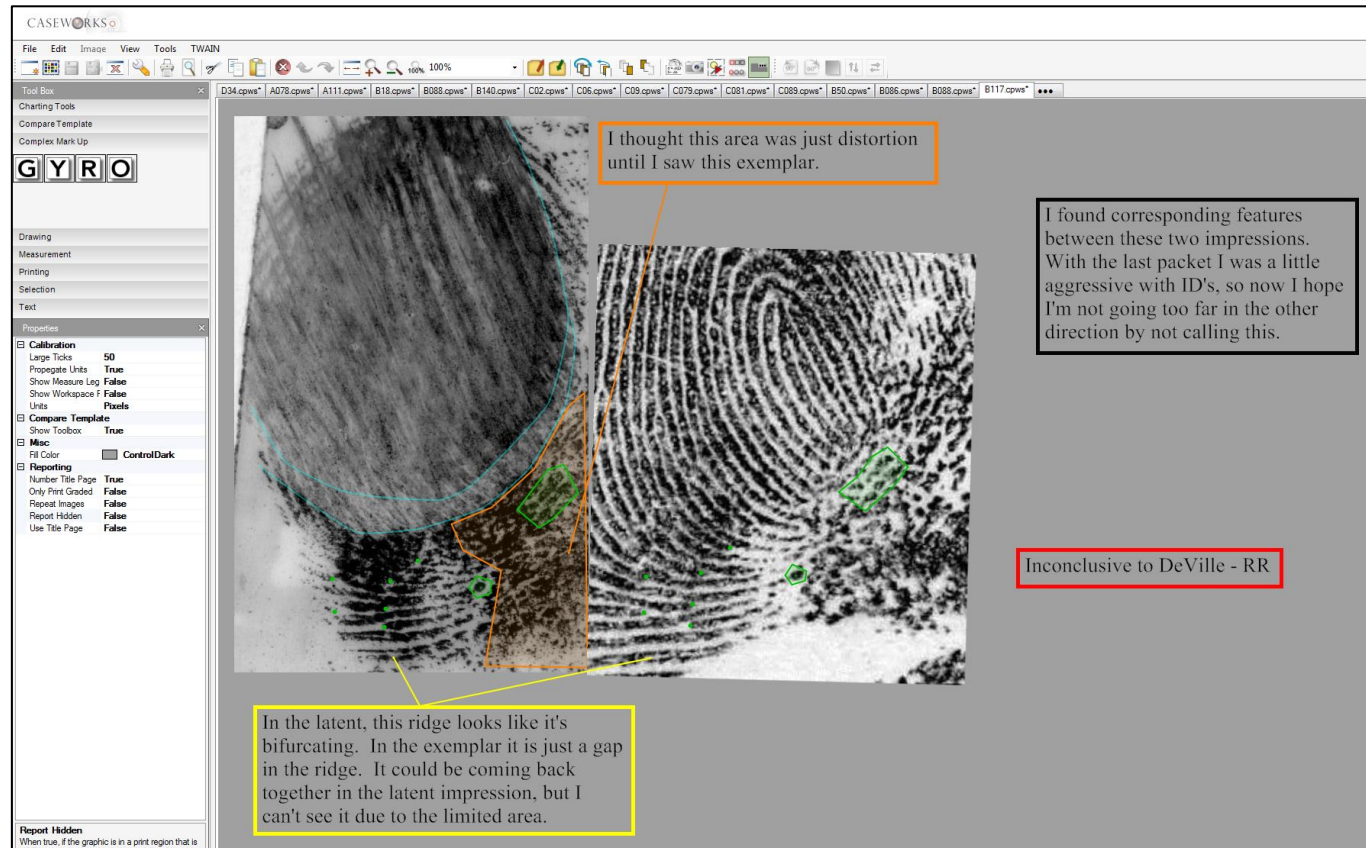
CASEWORKS

File Edit Image View Tools TWAIN

100%

D34.cpws* | A078.cpws* | A111.cpws* | B18.cpws* | B088.cpws* | B140.cpws* | C02.cpws* | C06.cpws* | C09.cpws* | C079.cpws* | C081.cpws* | C089.cpws* | B50.cpws* | B086.cpws* | B088.cpws* | B117.cpws* | •••

Tool Box
Charting Tools
Compare Template
Complex Mark Up
G Y R O

Drawing
Measurement
Printing
Selection
Text

Properties
Calibration
Large Ticks 50
Propegate Units True
Show Measure Leg False
Show Workspace F False
Units Pixels
Compare Template
Show Toolbox True
Misc
Fill Color ControlDark
Reporting
Number Title Page True
Only Print Graded False
Repeat Images False
Report Hidden False
Use Title Page False

Report Hidden
When true, if the graphic is in a print region that is

I thought this area was just distortion until I saw this exemplar.

I found corresponding features between these two impressions. With the last packet I was a little aggressive with ID's, so now I hope I'm not going too far in the other direction by not calling this.

Inconclusive to DeVille - RR

In the latent, this ridge looks like it's bifurcating. In the exemplar it is just a gap in the ridge. It could be coming back together in the latent impression, but I can't see it due to the limited area.